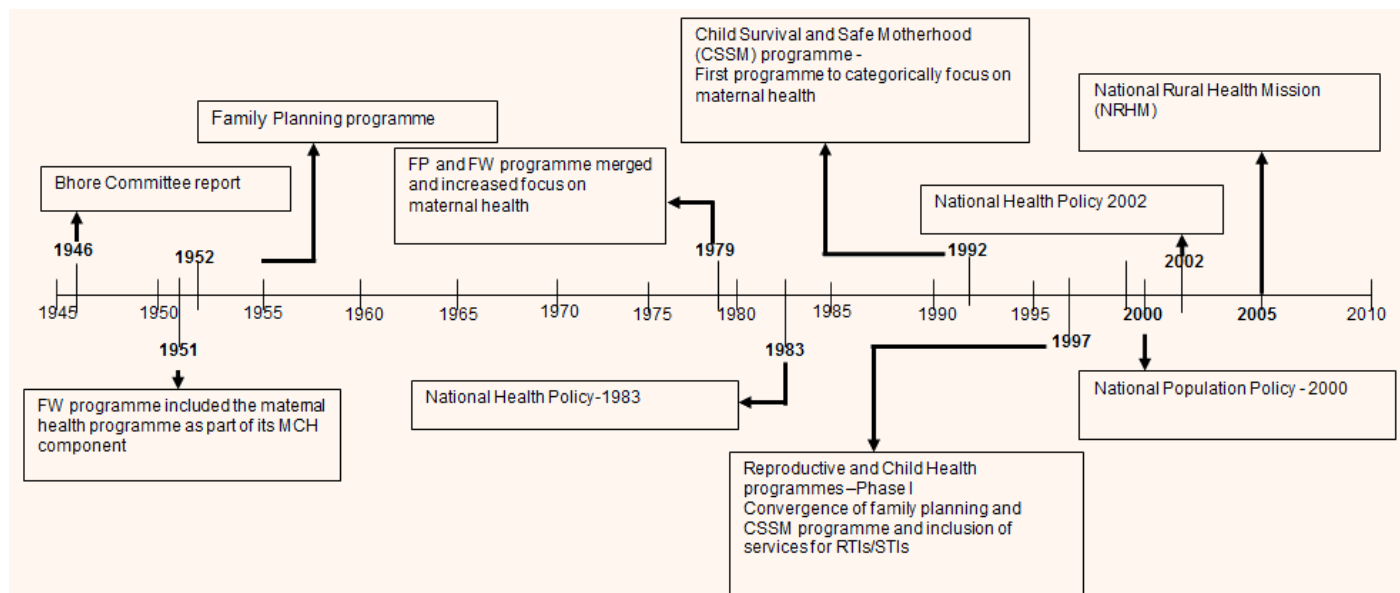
Child Survival and Safe Motherhood (CSSM) programme - First programme to categorically focus on maternal health

National Rural Health Mission (NRHM)

Family Planning programme

FP and FW programme merged and increased focus on maternal health

Bhore Committee report

National Health Policy 2002

1946

1952

1979

1992

2002

1945 1950 1955 1960 1965 1970 1975 1980 1985 1990 1995 2000 2005 2010

1951

1983

1997

FW programme included the maternal health programme as part of its MCH component

National Health Policy-1983

National Population Policy - 2000

Reproductive and Child Health programmes –Phase I
Convergence of family planning and CSSM programme and inclusion of services for RTIs/STIs